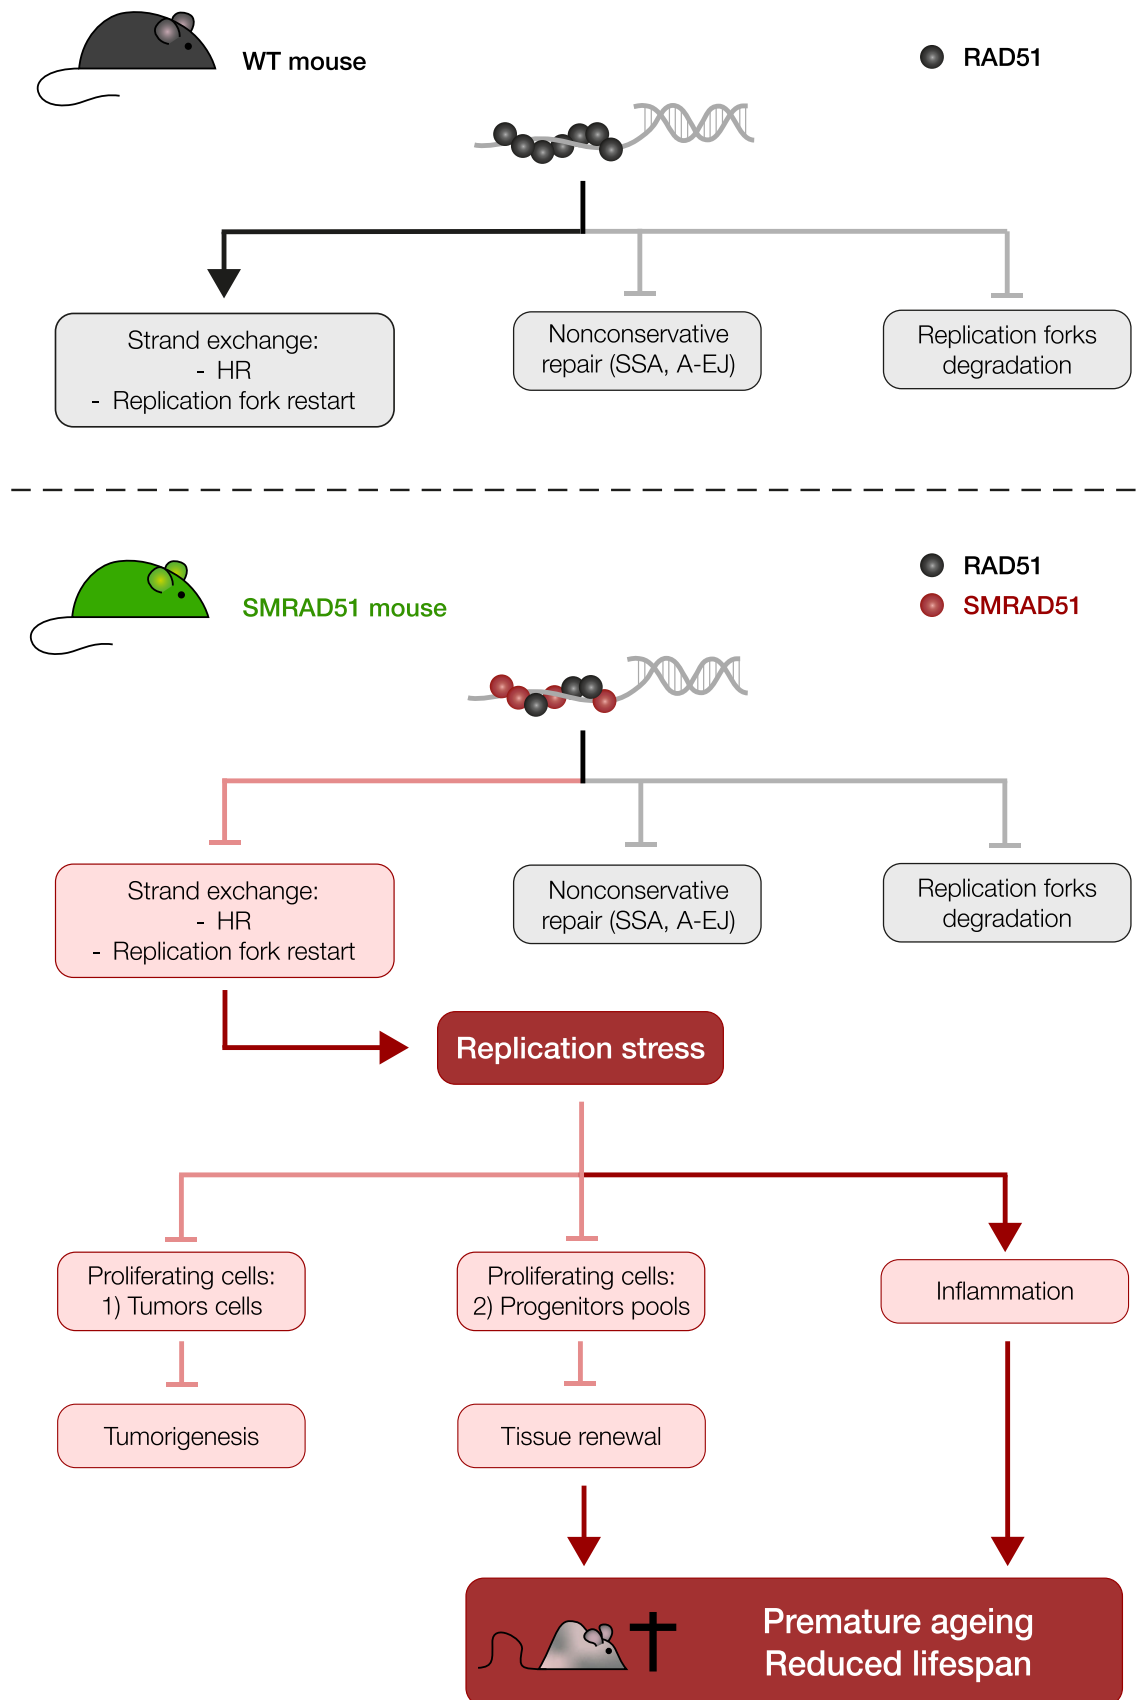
WT mouse

RAD51

Strand exchange:
- HR
- Replication fork restart

Nonconservative repair (SSA, A-EJ)

Replication forks degradation

SMRAD51 mouse

RAD51
SMRAD51

Strand exchange:
- HR
- Replication fork restart

Nonconservative repair (SSA, A-EJ)

Replication forks degradation

Replication stress

Proliferating cells:
1) Tumors cells

Proliferating cells:
2) Progenitors pools

Inflammation

Tumorigenesis

Tissue renewal

Premature ageing
Reduced lifespan